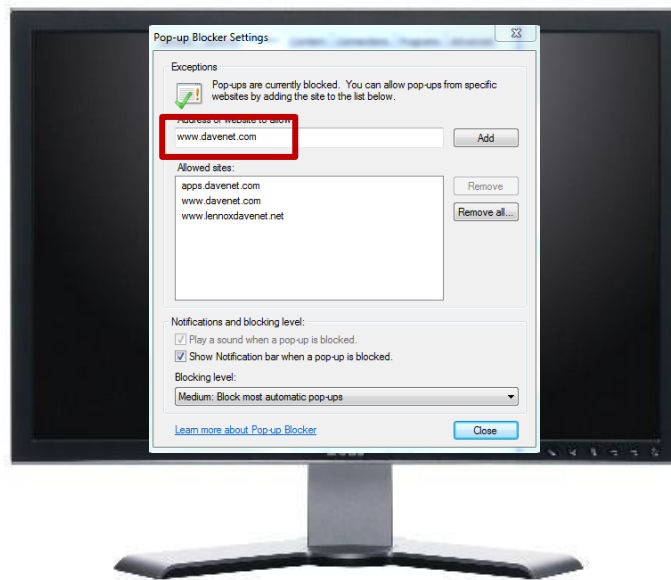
Pop-up Blocker Settings

Exceptions

Pop-ups are currently blocked. You can allow pop-ups from specific websites by adding the site to the list below.

Address of website to allow:

www.davenet.com

Add

Allowed sites:

apps.davenet.com
www.davenet.com
www.lennoxdavenet.net

Remove

Remove all...

Notifications and blocking level:

Play a sound when a pop-up is blocked.

Show Notification bar when a pop-up is blocked.

Blocking level:

Medium: Block most automatic pop-ups

Learn more about Pop-up Blocker

Close